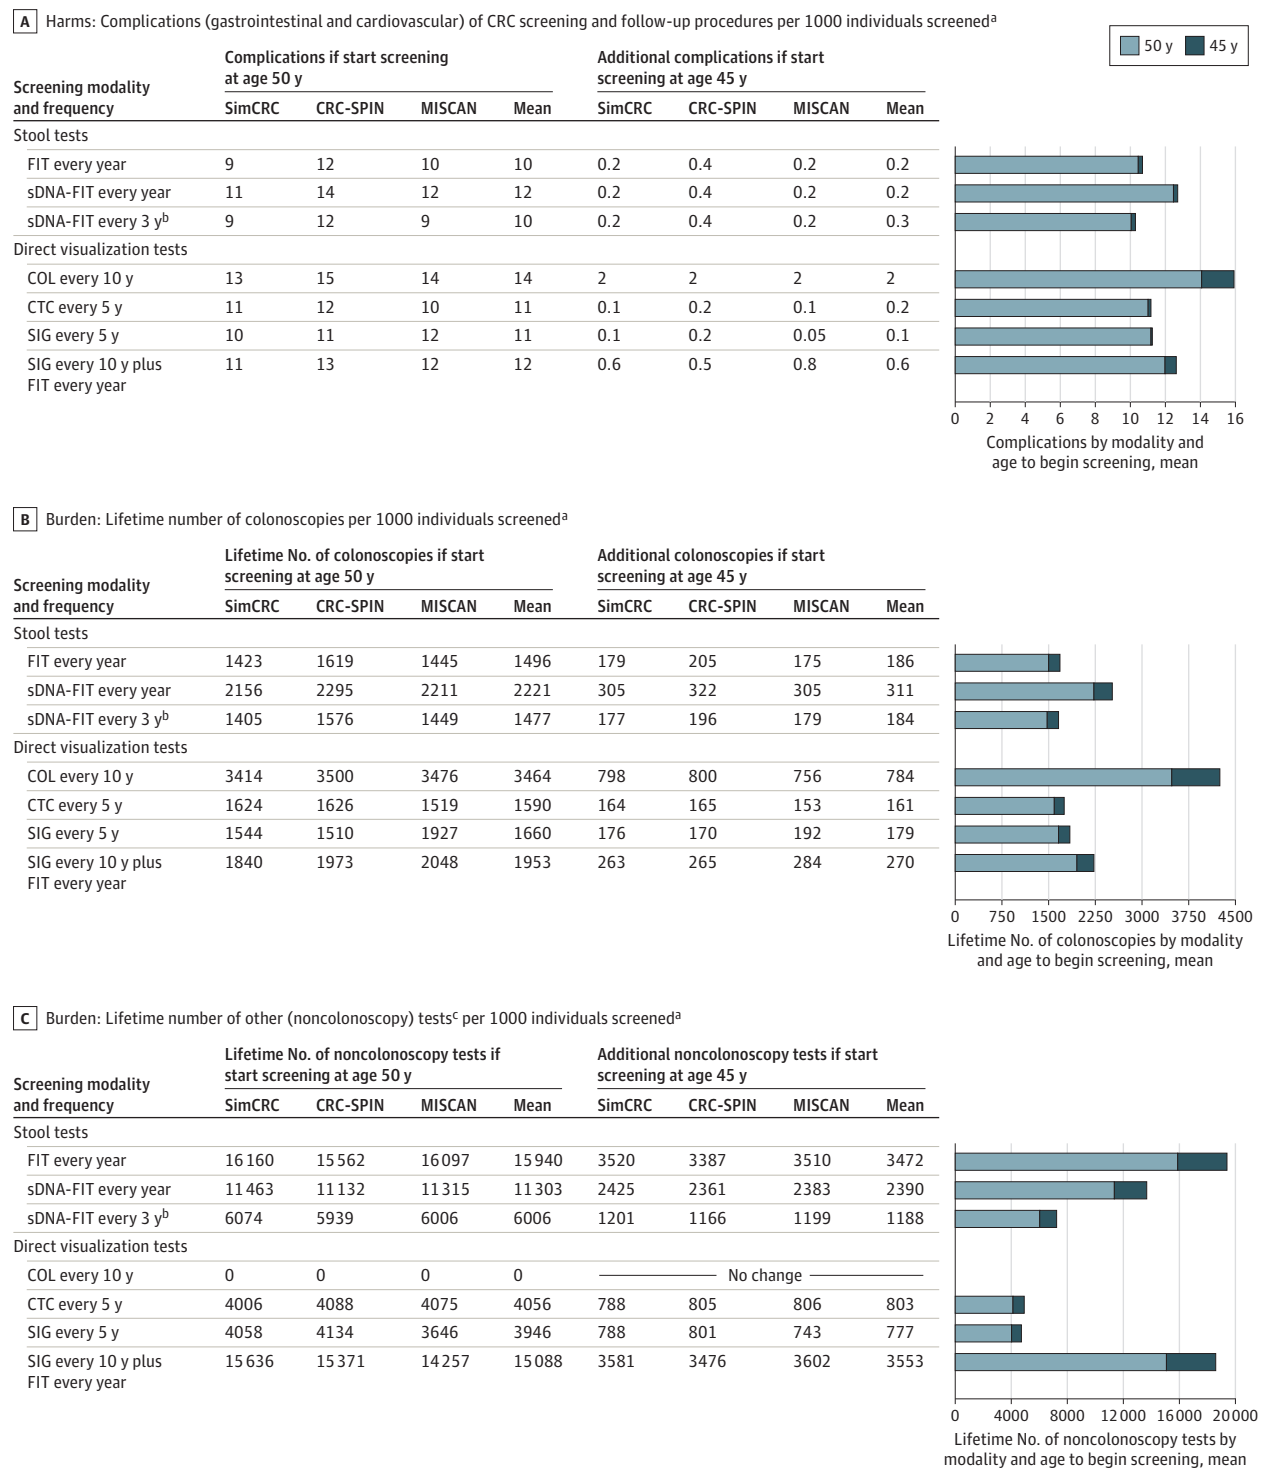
A Harms: Complications (gastrointestinal and cardiovascular) of CRC screening and follow-up procedures per 1000 individuals screened$^a$

50 y 45 y

| Screening modality and frequency | Complications if start screening at age 50 y SimCRC | CRC-SPIN | MISCAN | Mean | Additional complications if start screening at age 45 y SimCRC | CRC-SPIN | MISCAN | Mean |
|---|---|---|---|---|---|---|---|---|
| Stool tests | | | | | | | | |
| FIT every year | 9 | 12 | 10 | 10 | 0.2 | 0.4 | 0.2 | 0.2 |
| sDNA-FIT every year | 11 | 14 | 12 | 12 | 0.2 | 0.4 | 0.2 | 0.2 |
| sDNA-FIT every 3 y$^b$ | 9 | 12 | 9 | 10 | 0.2 | 0.4 | 0.2 | 0.3 |
| Direct visualization tests | | | | | | | | |
| COL every 10 y | 13 | 15 | 14 | 14 | 2 | 2 | 2 | 2 |
| CTC every 5 y | 11 | 12 | 10 | 11 | 0.1 | 0.2 | 0.1 | 0.2 |
| SIG every 5 y | 10 | 11 | 12 | 11 | 0.1 | 0.2 | 0.05 | 0.1 |
| SIG every 10 y plus FIT every year | 11 | 13 | 12 | 12 | 0.6 | 0.5 | 0.8 | 0.6 |

0 2 4 6 8 10 12 14 16
Complications by modality and age to begin screening, mean

B Burden: Lifetime number of colonoscopies per 1000 individuals screened$^a$

| Screening modality and frequency | Lifetime No. of colonoscopies if start screening at age 50 y SimCRC | CRC-SPIN | MISCAN | Mean | Additional colonoscopies if start screening at age 45 y SimCRC | CRC-SPIN | MISCAN | Mean |
|---|---|---|---|---|---|---|---|---|
| Stool tests | | | | | | | | |
| FIT every year | 1423 | 1619 | 1445 | 1496 | 179 | 205 | 175 | 186 |
| sDNA-FIT every year | 2156 | 2295 | 2211 | 2221 | 305 | 322 | 305 | 311 |
| sDNA-FIT every 3 y$^b$ | 1405 | 1576 | 1449 | 1477 | 177 | 196 | 179 | 184 |
| Direct visualization tests | | | | | | | | |
| COL every 10 y | 3414 | 3500 | 3476 | 3464 | 798 | 800 | 756 | 784 |
| CTC every 5 y | 1624 | 1626 | 1519 | 1590 | 164 | 165 | 153 | 161 |
| SIG every 5 y | 1544 | 1510 | 1927 | 1660 | 176 | 170 | 192 | 179 |
| SIG every 10 y plus FIT every year | 1840 | 1973 | 2048 | 1953 | 263 | 265 | 284 | 270 |

0 750 1500 2250 3000 3750 4500
Lifetime No. of colonoscopies by modality and age to begin screening, mean

C Burden: Lifetime number of other (noncolonoscopy) tests$^c$ per 1000 individuals screened$^a$

| Screening modality and frequency | Lifetime No. of noncolonoscopy tests if start screening at age 50 y SimCRC | CRC-SPIN | MISCAN | Mean | Additional noncolonoscopy tests if start screening at age 45 y SimCRC | CRC-SPIN | MISCAN | Mean |
|---|---|---|---|---|---|---|---|---|
| Stool tests | | | | | | | | |
| FIT every year | 16160 | 15562 | 16097 | 15940 | 3520 | 3387 | 3510 | 3472 |
| sDNA-FIT every year | 11463 | 11132 | 11315 | 11303 | 2425 | 2361 | 2383 | 2390 |
| sDNA-FIT every 3 y$^b$ | 6074 | 5939 | 6006 | 6006 | 1201 | 1166 | 1199 | 1188 |
| Direct visualization tests | | | | | | | | |
| COL every 10 y | 0 | 0 | 0 | 0 | No change | | | |
| CTC every 5 y | 4006 | 4088 | 4075 | 4056 | 788 | 805 | 806 | 803 |
| SIG every 5 y | 4058 | 4134 | 3646 | 3946 | 788 | 801 | 743 | 777 |
| SIG every 10 y plus FIT every year | 15636 | 15371 | 14257 | 15088 | 3581 | 3476 | 3602 | 3553 |

0 4000 8000 12000 16000 20000
Lifetime No. of noncolonoscopy tests by modality and age to begin screening, mean